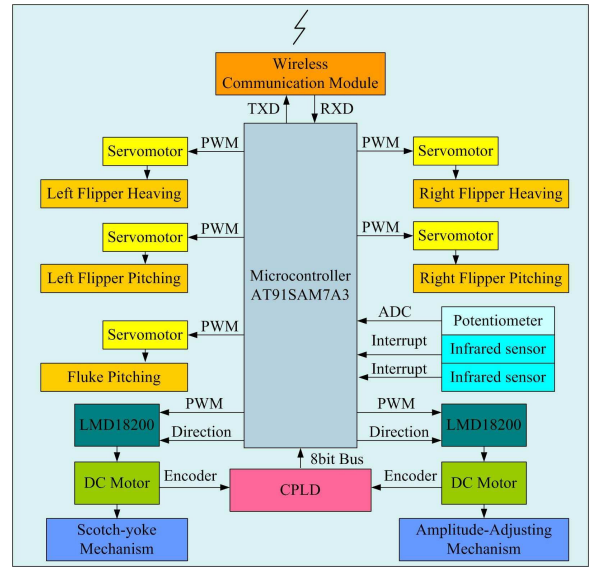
Wireless Communication Module

TXD
RXD

PWM
Servomotor
Left Flipper Heaving

PWM
Servomotor
Right Flipper Heaving

PWM
Servomotor
Left Flipper Pitching

PWM
Servomotor
Right Flipper Pitching

Microcontroller AT91SAM7A3

ADC
Potentiometer
Interrupt
Infrared sensor
Interrupt
Infrared sensor

PWM
Servomotor
Fluke Pitching

PWM
Direction
LMD18200

PWM
Direction
LMD18200

8bit Bus

DC Motor
Encoder
CPLD
Encoder
DC Motor

Scotch-yoke Mechanism

Amplitude-Adjusting Mechanism